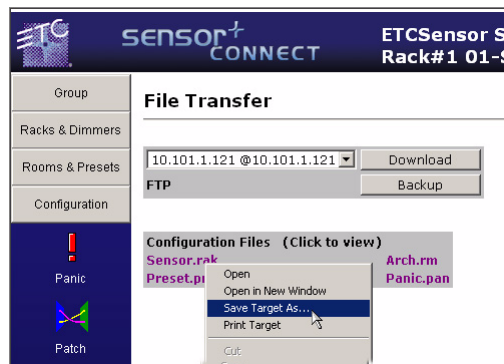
ETC

sensor+ CONNECT

ETCSensor S

Rack#1 01-S

Group

Racks & Dimmers

Rooms & Presets

Configuration

Panic

Patch

File Transfer

10.101.1.121 @10.101.1.121

Download

FTP

Backup

Configuration Files (Click to view)

Sensor.rak

Preset.pr

Arch.rm

Panic.pan

Open

Open in New Window

Save Target As...

Print Target

Cut